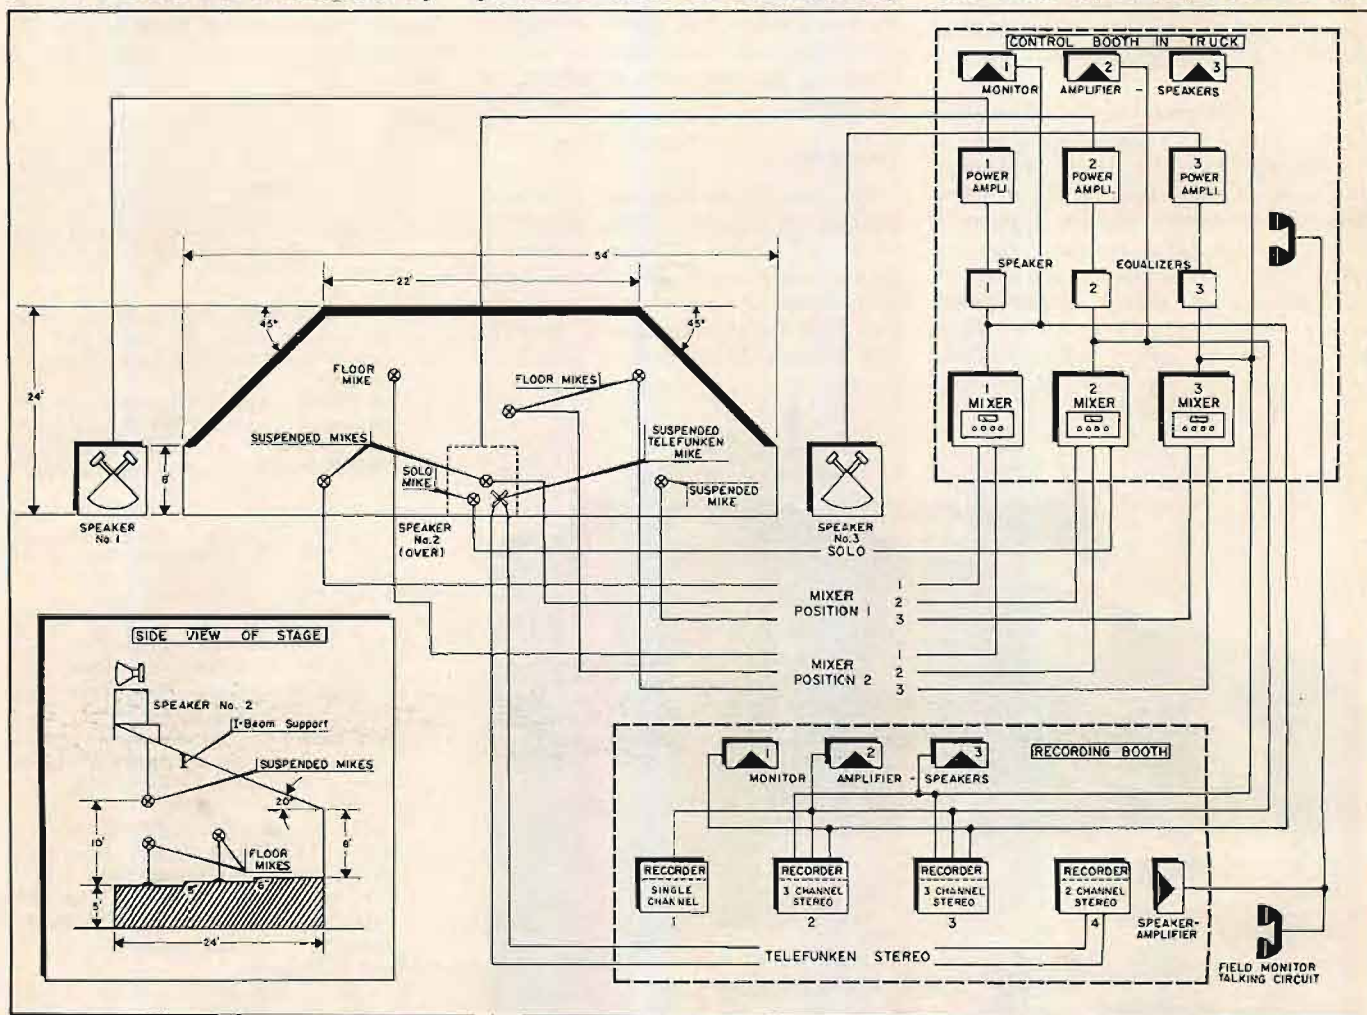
CONTROL BOOTH IN TRUCK

1 MONITOR 2 AMPLIFIER - 3 SPEAKERS

1 POWER AMPLI. 2 POWER AMPLI. 3 POWER AMPLI.

SPEAKER EQUALIZERS 1 2 3

1 MIXER 2 MIXER 3 MIXER

54'

22'

45°

45°

24'

6'

FLOOR MIKE

FLOOR MIKES

SUSPENDED MIKES

SUSPENDED TELEFUNKEN MIKE

SOLO MIKE

SUSPENDED MIKE

SPEAKER No. 1

SPEAKER No. 2 (OVER)

SPEAKER No. 3

SOLO

MIXER POSITION 1 1 2 3

MIXER POSITION 2 1 2 3

SIDE VIEW OF STAGE

SPEAKER No. 2

I-Beam Support

SUSPENDED MIKES

20°

10'

8'

FLOOR MIKES

5'

5'

6'

24'

RECORDING BOOTH

1 MONITOR 2 AMPLIFIER - 3 SPEAKERS

RECORDER SINGLE CHANNEL 1

RECORDER 3 CHANNEL STEREO 2

RECORDER 3 CHANNEL STEREO 3

RECORDER 2 CHANNEL STEREO 4

SPEAKER-AMPLIFIER

TELEFUNKEN STEREO

FIELD MONITOR TALKING CIRCUIT